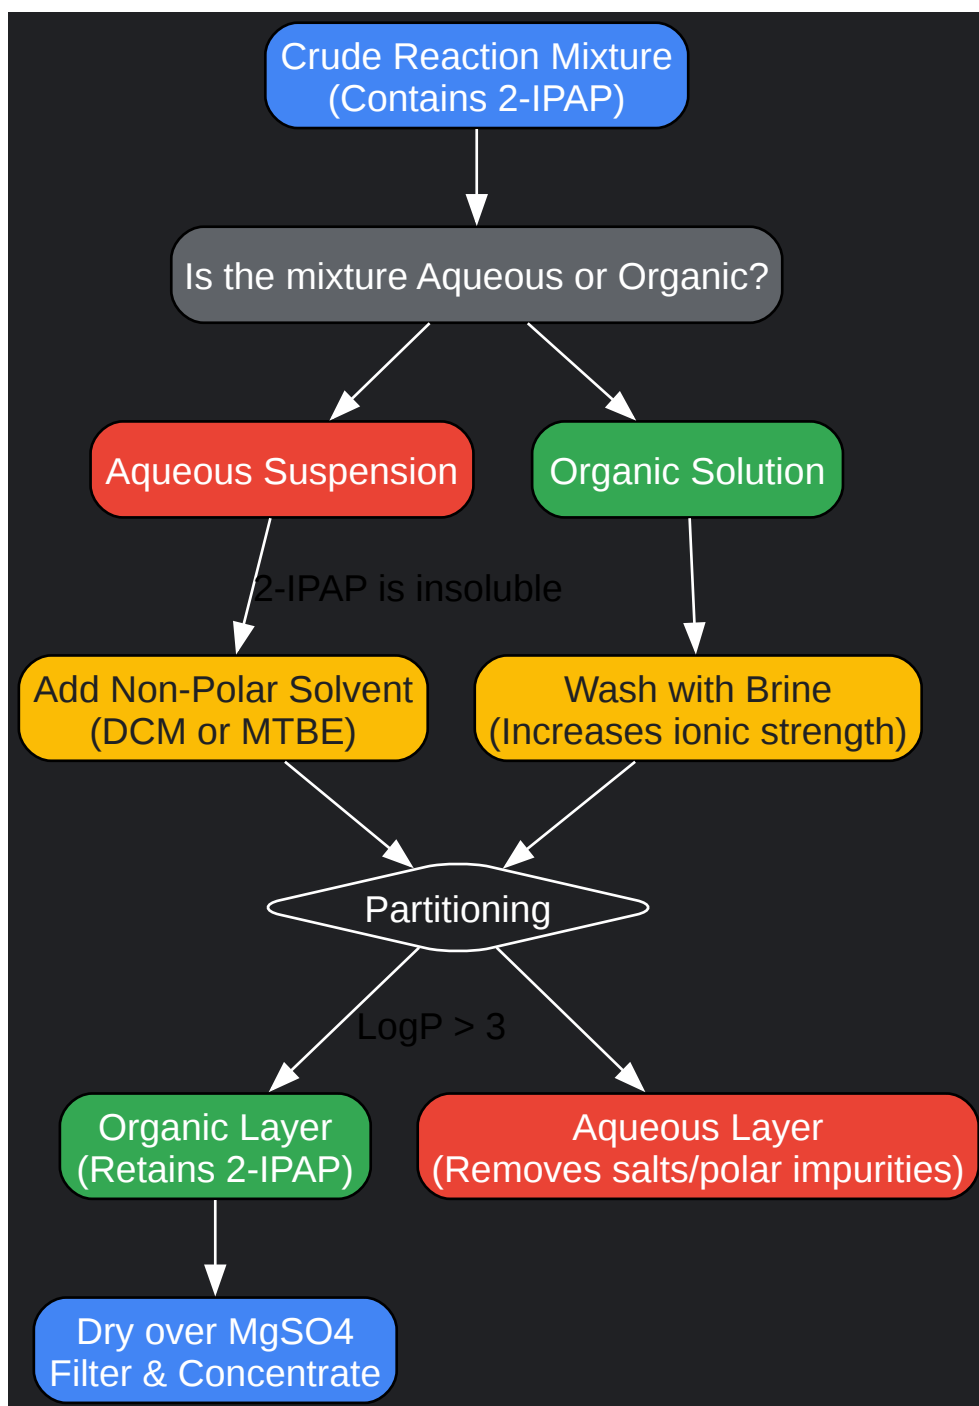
Crude Reaction Mixture
(Contains 2-IPAP)

Is the mixture Aqueous or Organic?

Aqueous Suspension

Organic Solution

2-IPAP is insoluble

Add Non-Polar Solvent
(DCM or MTBE)

Wash with Brine
(Increases ionic strength)

Partitioning

LogP > 3

Organic Layer
(Retains 2-IPAP)

Aqueous Layer
(Removes salts/polar impurities)

Dry over MgSO4
Filter & Concentrate